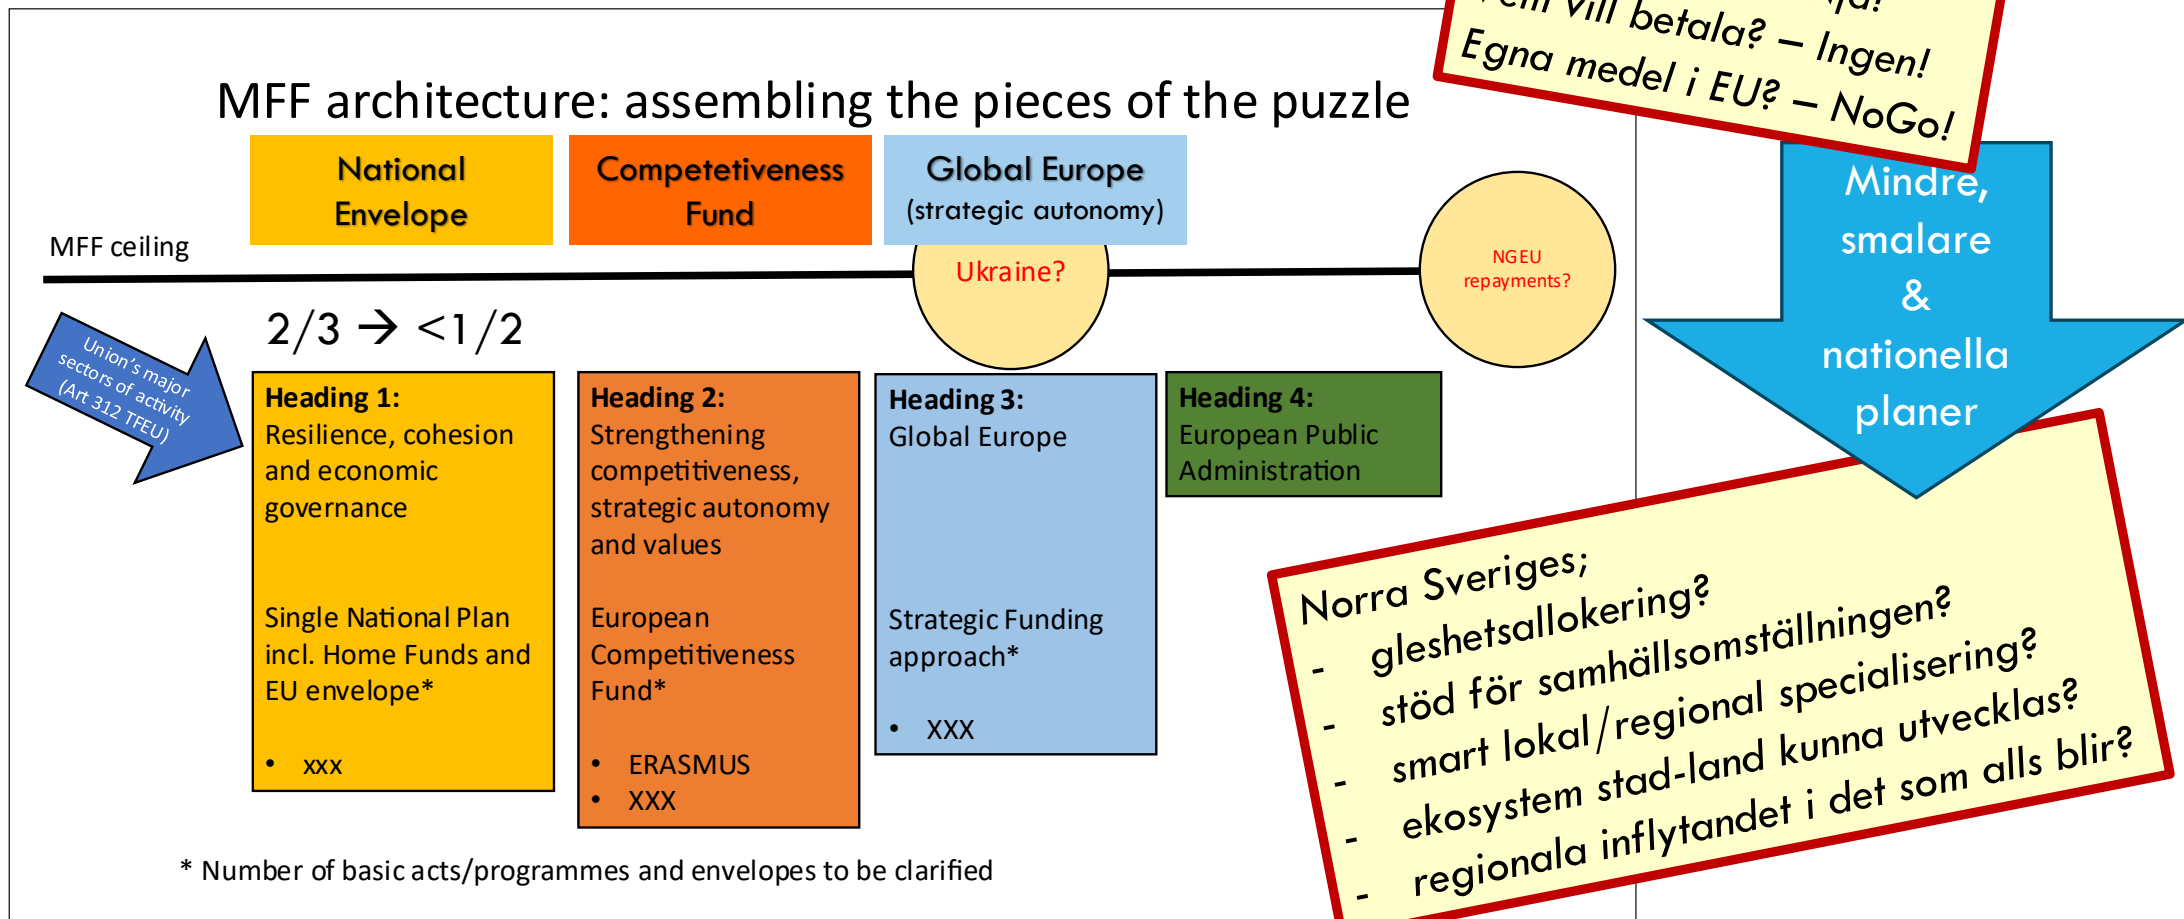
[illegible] vill betala? – Ingen!
Egna medel i EU? – NoGo!

MFF architecture: assembling the pieces of the puzzle

National Envelope

Competetiveness Fund

Global Europe
(strategic autonomy)

MFF ceiling

Ukraine?

NGEU repayments?

Mindre, smalare & nationella planer

2/3 → <1/2

Union's major sectors of activity (Art 312 TFEU)

**Heading 1:**
Resilience, cohesion and economic governance

Single National Plan incl. Home Funds and EU envelope*

- xxx

**Heading 2:**
Strengthening competitiveness, strategic autonomy and values

European Competitiveness Fund*

- ERASMUS
- XXX

**Heading 3:**
Global Europe

Strategic Funding approach*

- XXX

**Heading 4:**
European Public Administration

Norra Sveriges;
- gleshetsallokering?
- stöd för samhällsomställningen?
- smart lokal/regional specialisering?
- ekosystem stad-land kunna utvecklas?
- regionala inflytandet i det som alls blir?

* Number of basic acts/programmes and envelopes to be clarified